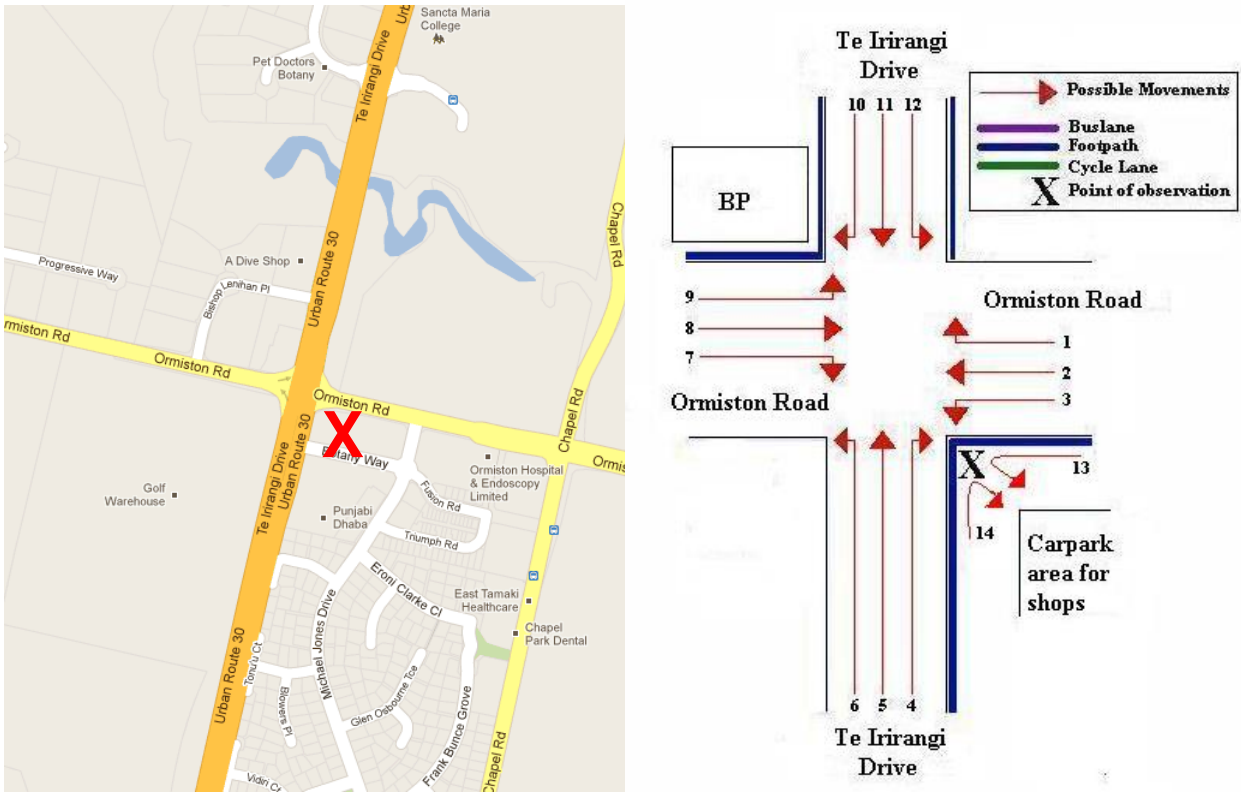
Sancta Maria College

Pet Doctors Botany

Te Irirangi Drive

Urban Route 30

Urb

A Dive Shop

Progressive Way

Bishop Lenihan Pl

Ormiston Rd

Ormiston Rd

Ormiston Rd

Orm

X

Botany Way

Chapel Rd

Chapel Rd

Chapel Rd

Golf Warehouse

Te Irirangi Drive

Urban Route 30

Ormiston Hospital & Endoscopy Limited

Fusion Rd

Punjabi Dhaba

Triumph Rd

Eroni Clarke Cl

East Tamaki Healthcare

Chapel Park Dental

Michael Jones Drive

Urban Route 30

Tonu'u Cl

Blowers Pl

Glen Osbourne Tce

Frank Bunce Grove

Vidiri Cr

Te Irirangi Drive

Possible Movements

Buslane

Footpath

Cycle Lane

X Point of observation

10 11 12

BP

9

8

7

Ormiston Road

Ormiston Road

1

2

3

X

13

14

Carpark area for shops

6 5 4

Te Irirangi Drive